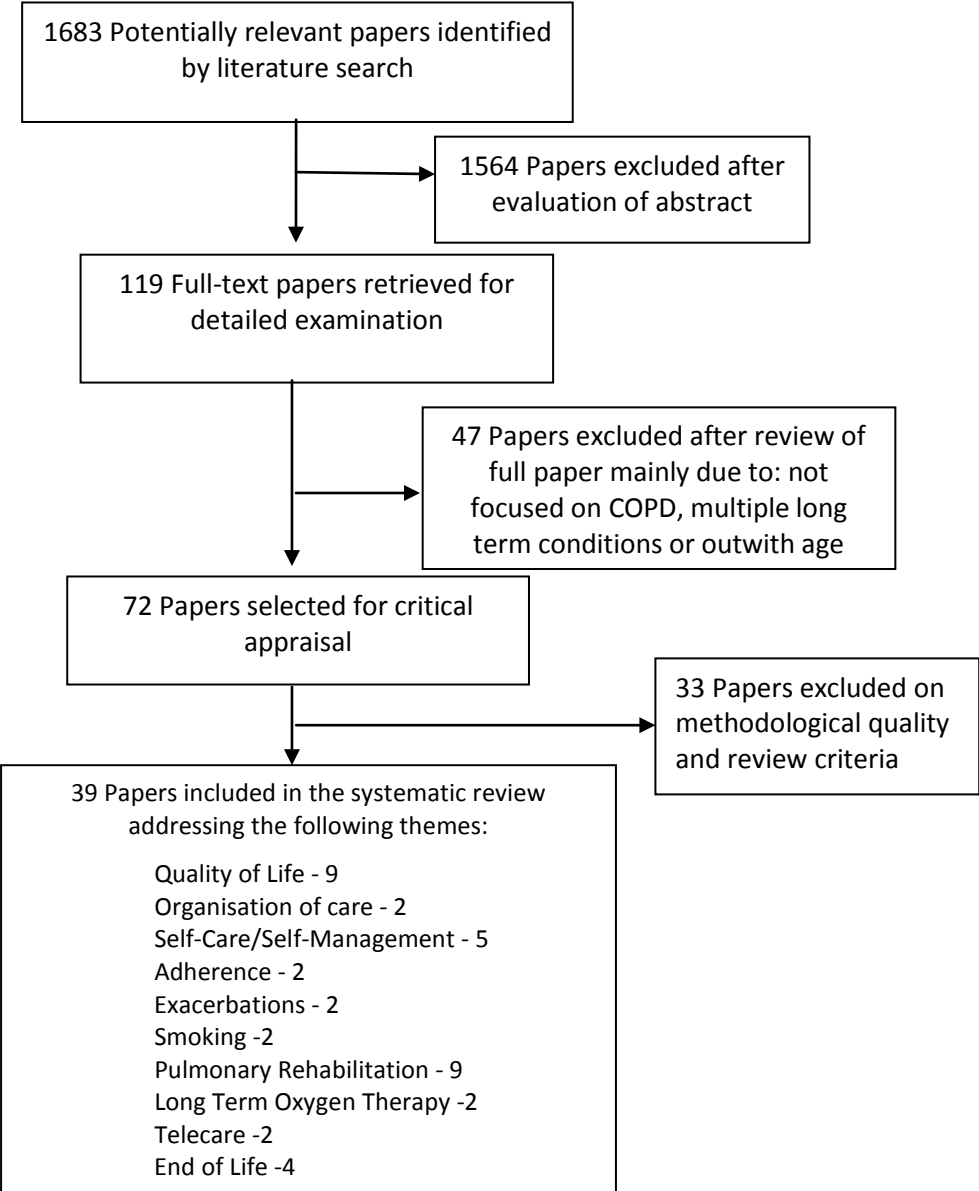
1683 Potentially relevant papers identified by literature search

1564 Papers excluded after evaluation of abstract

119 Full-text papers retrieved for detailed examination

47 Papers excluded after review of full paper mainly due to: not focused on COPD, multiple long term conditions or outwith age

72 Papers selected for critical appraisal

33 Papers excluded on methodological quality and review criteria

39 Papers included in the systematic review addressing the following themes:

Quality of Life - 9
Organisation of care - 2
Self-Care/Self-Management - 5
Adherence - 2
Exacerbations - 2
Smoking -2
Pulmonary Rehabilitation - 9
Long Term Oxygen Therapy -2
Telecare -2
End of Life -4